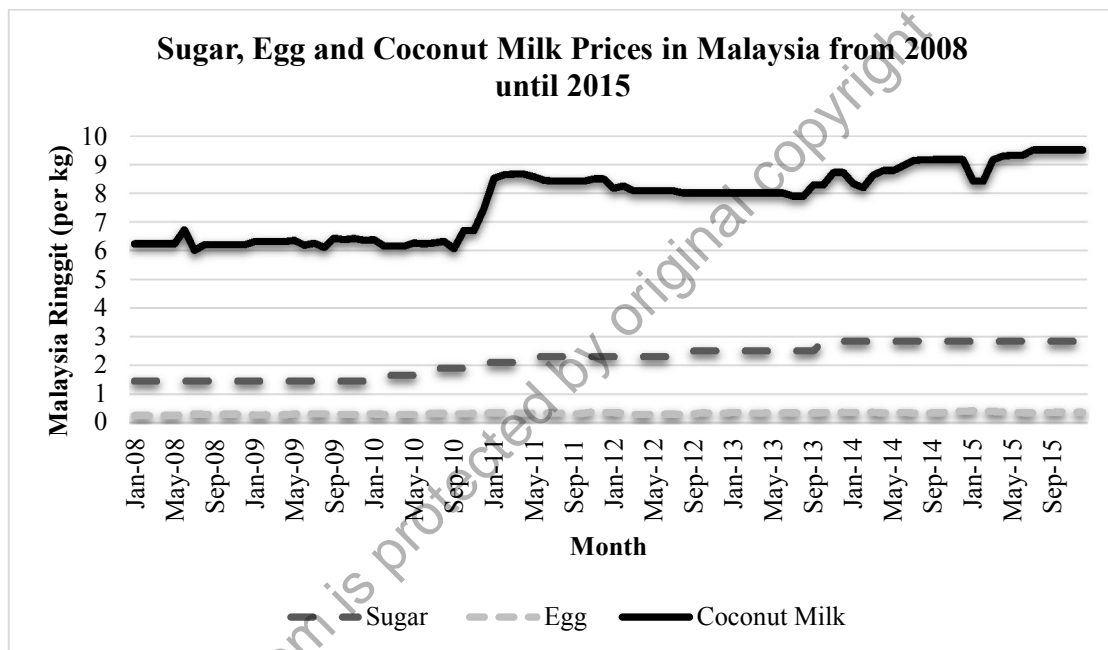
Sugar, Egg and Coconut Milk Prices in Malaysia from 2008 until 2015

Malaysia Ringgit (per kg)

10
9
8
7
6
5
4
3
2
1
0

Jan-08
May-08
Sep-08
Jan-09
May-09
Sep-09
Jan-10
May-10
Sep-10
Jan-11
May-11
Sep-11
Jan-12
May-12
Sep-12
Jan-13
May-13
Sep-13
Jan-14
May-14
Sep-14
Jan-15
May-15
Sep-15

Month

Sugar
Egg
Coconut Milk

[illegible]m is protected by original copyright